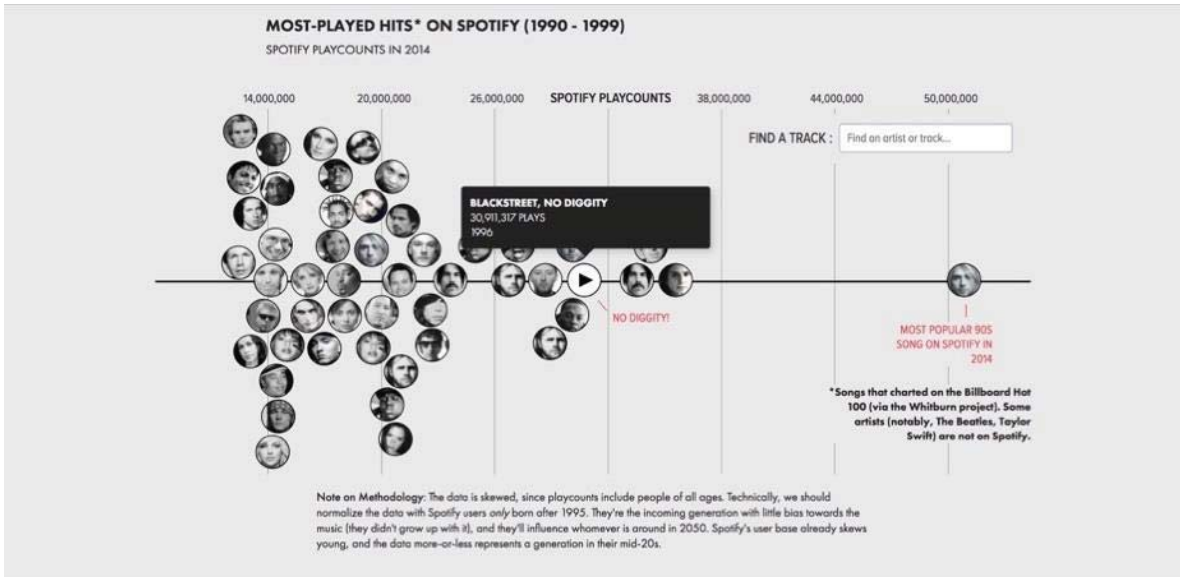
MOST-PLAYED HITS* ON SPOTIFY (1990 - 1999)

SPOTIFY PLAYCOUNTS IN 2014

14,000,000

20,000,000

26,000,000

SPOTIFY PLAYCOUNTS

38,000,000

44,000,000

50,000,000

FIND A TRACK :

Find an artist or track...

BLACKSTREET, NO DIGGITY
30,911,317 PLAYS
1996

NO DIGGITY!

MOST POPULAR 90S SONG ON SPOTIFY IN 2014

*Songs that charted on the Billboard Hot 100 (via the Whitburn project). Some artists (notably, The Beatles, Taylor Swift) are not on Spotify.

Note on Methodology: The data is skewed, since playcounts include people of all ages. Technically, we should normalize the data with Spotify users only born after 1995. They're the incoming generation with little bias towards the music (they didn't grow up with it), and they'll influence whomever is around in 2050. Spotify's user base already skews young, and the data more-or-less represents a generation in their mid-20s.